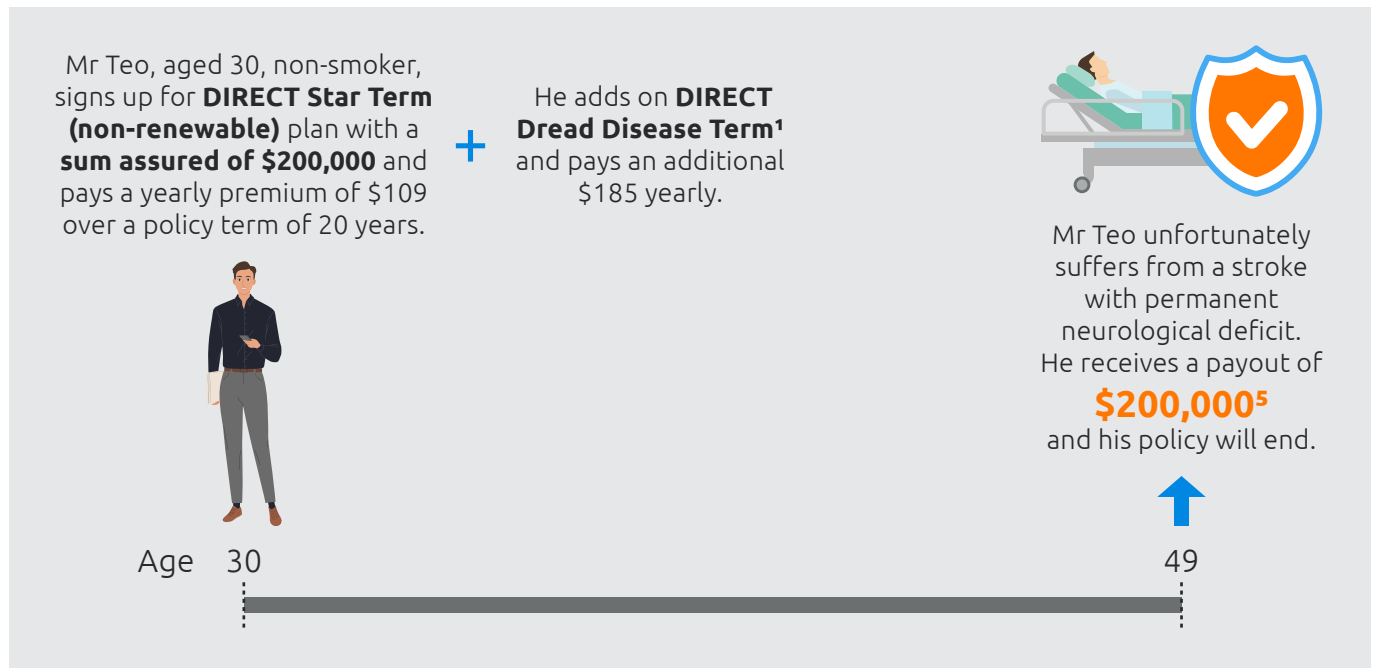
Mr Teo, aged 30, non-smoker, signs up for **DIRECT Star Term (non-renewable)** plan with a **sum assured of $200,000** and pays a yearly premium of $109 over a policy term of 20 years.

+

He adds on **DIRECT Dread Disease Term¹** and pays an additional $185 yearly.

Mr Teo unfortunately suffers from a stroke with permanent neurological deficit. He receives a payout of **$200,000⁵** and his policy will end.

Age 30

49